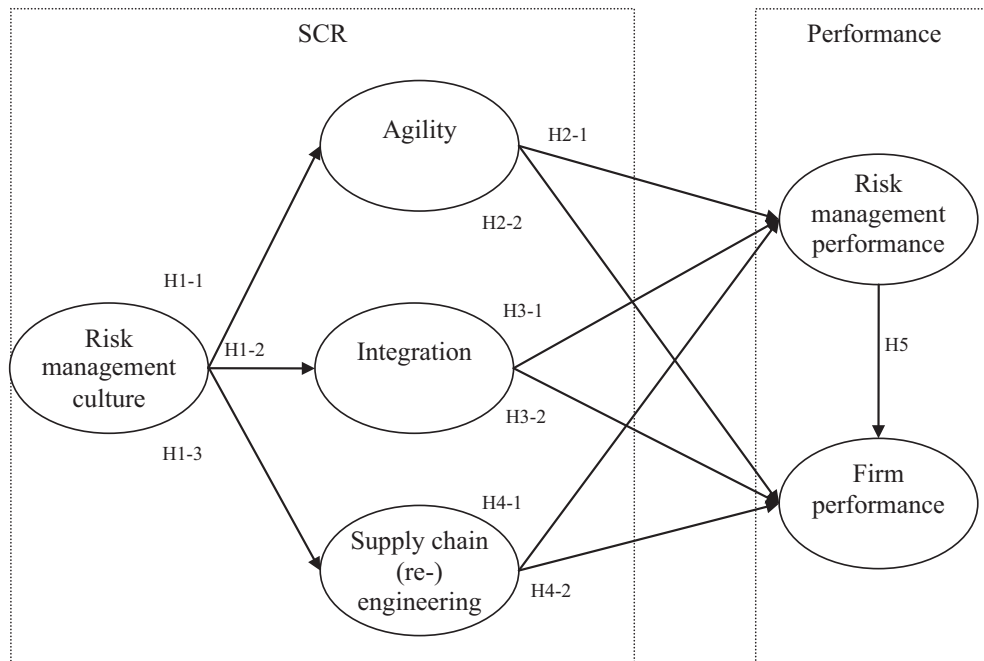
SCR

Performance

Agility

H2-1

H2-2

Risk management performance

H1-1

H3-1

Risk management culture

H1-2

Integration

H5

H3-2

H1-3

Firm performance

H4-1

Supply chain (re-) engineering

H4-2